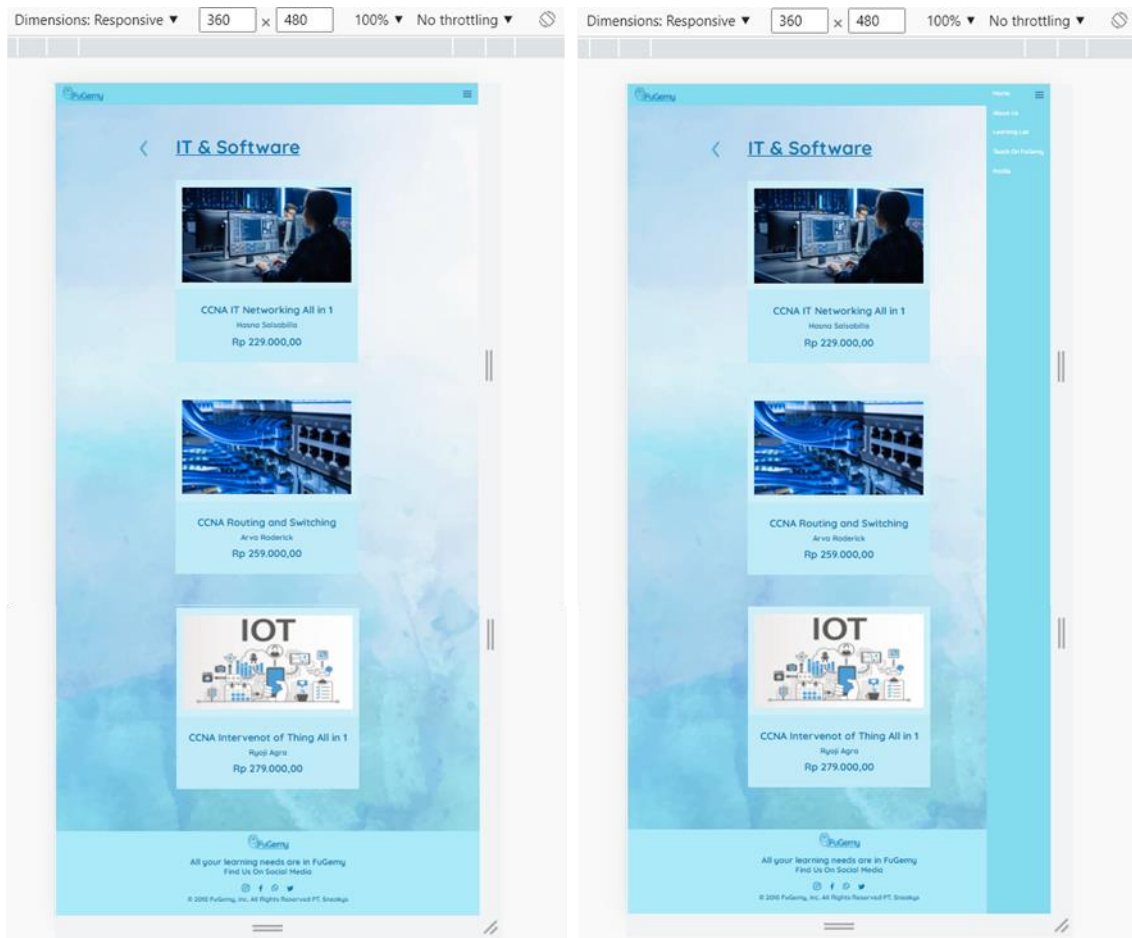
Dimensions: Responsive ▼ 360 × 480 100% ▼ No throttling ▼

FuGemy

IT & Software

CCNA IT Networking All in 1
Hasna Salsabilla
Rp 229.000,00

CCNA Routing and Switching
Arva Roderick
Rp 259.000,00

IOT

CCNA Intervenot of Thing All in 1
Ryoji Agra
Rp 279.000,00

FuGemy
All your learning needs are in FuGemy
Find Us On Social Media
© 2010 FuGemy, Inc. All Rights Reserved PT. Sneakys

Dimensions: Responsive ▼ 360 × 480 100% ▼ No throttling ▼

FuGemy

Home
About Us
Learning List
Teach On FuGemy
Profile

IT & Software

CCNA IT Networking All in 1
Hasna Salsabilla
Rp 229.000,00

CCNA Routing and Switching
Arva Roderick
Rp 259.000,00

IOT

CCNA Intervenot of Thing All in 1
Ryoji Agra
Rp 279.000,00

FuGemy
All your learning needs are in FuGemy
Find Us On Social Media
© 2010 FuGemy, Inc. All Rights Reserved PT. Sneakys